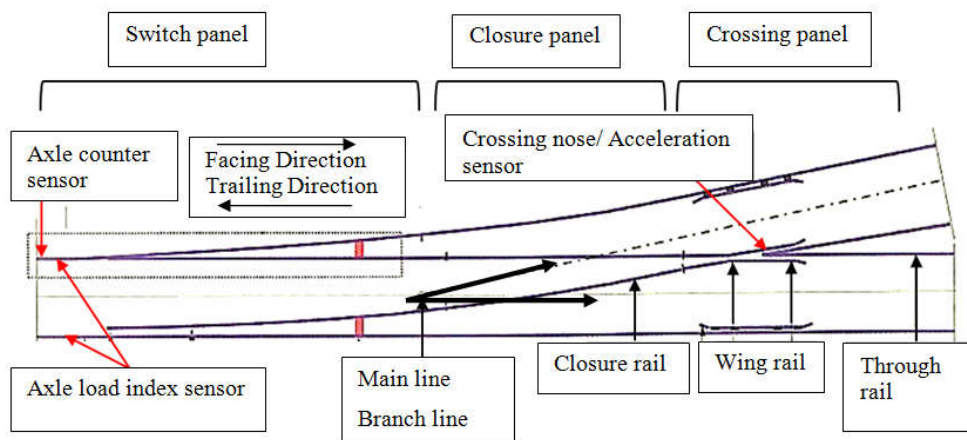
Switch panel

Closure panel

Crossing panel

Axle counter sensor

Facing Direction
Trailing Direction

Crossing nose/ Acceleration sensor

Axle load index sensor

Main line
Branch line

Closure rail

Wing rail

Through rail